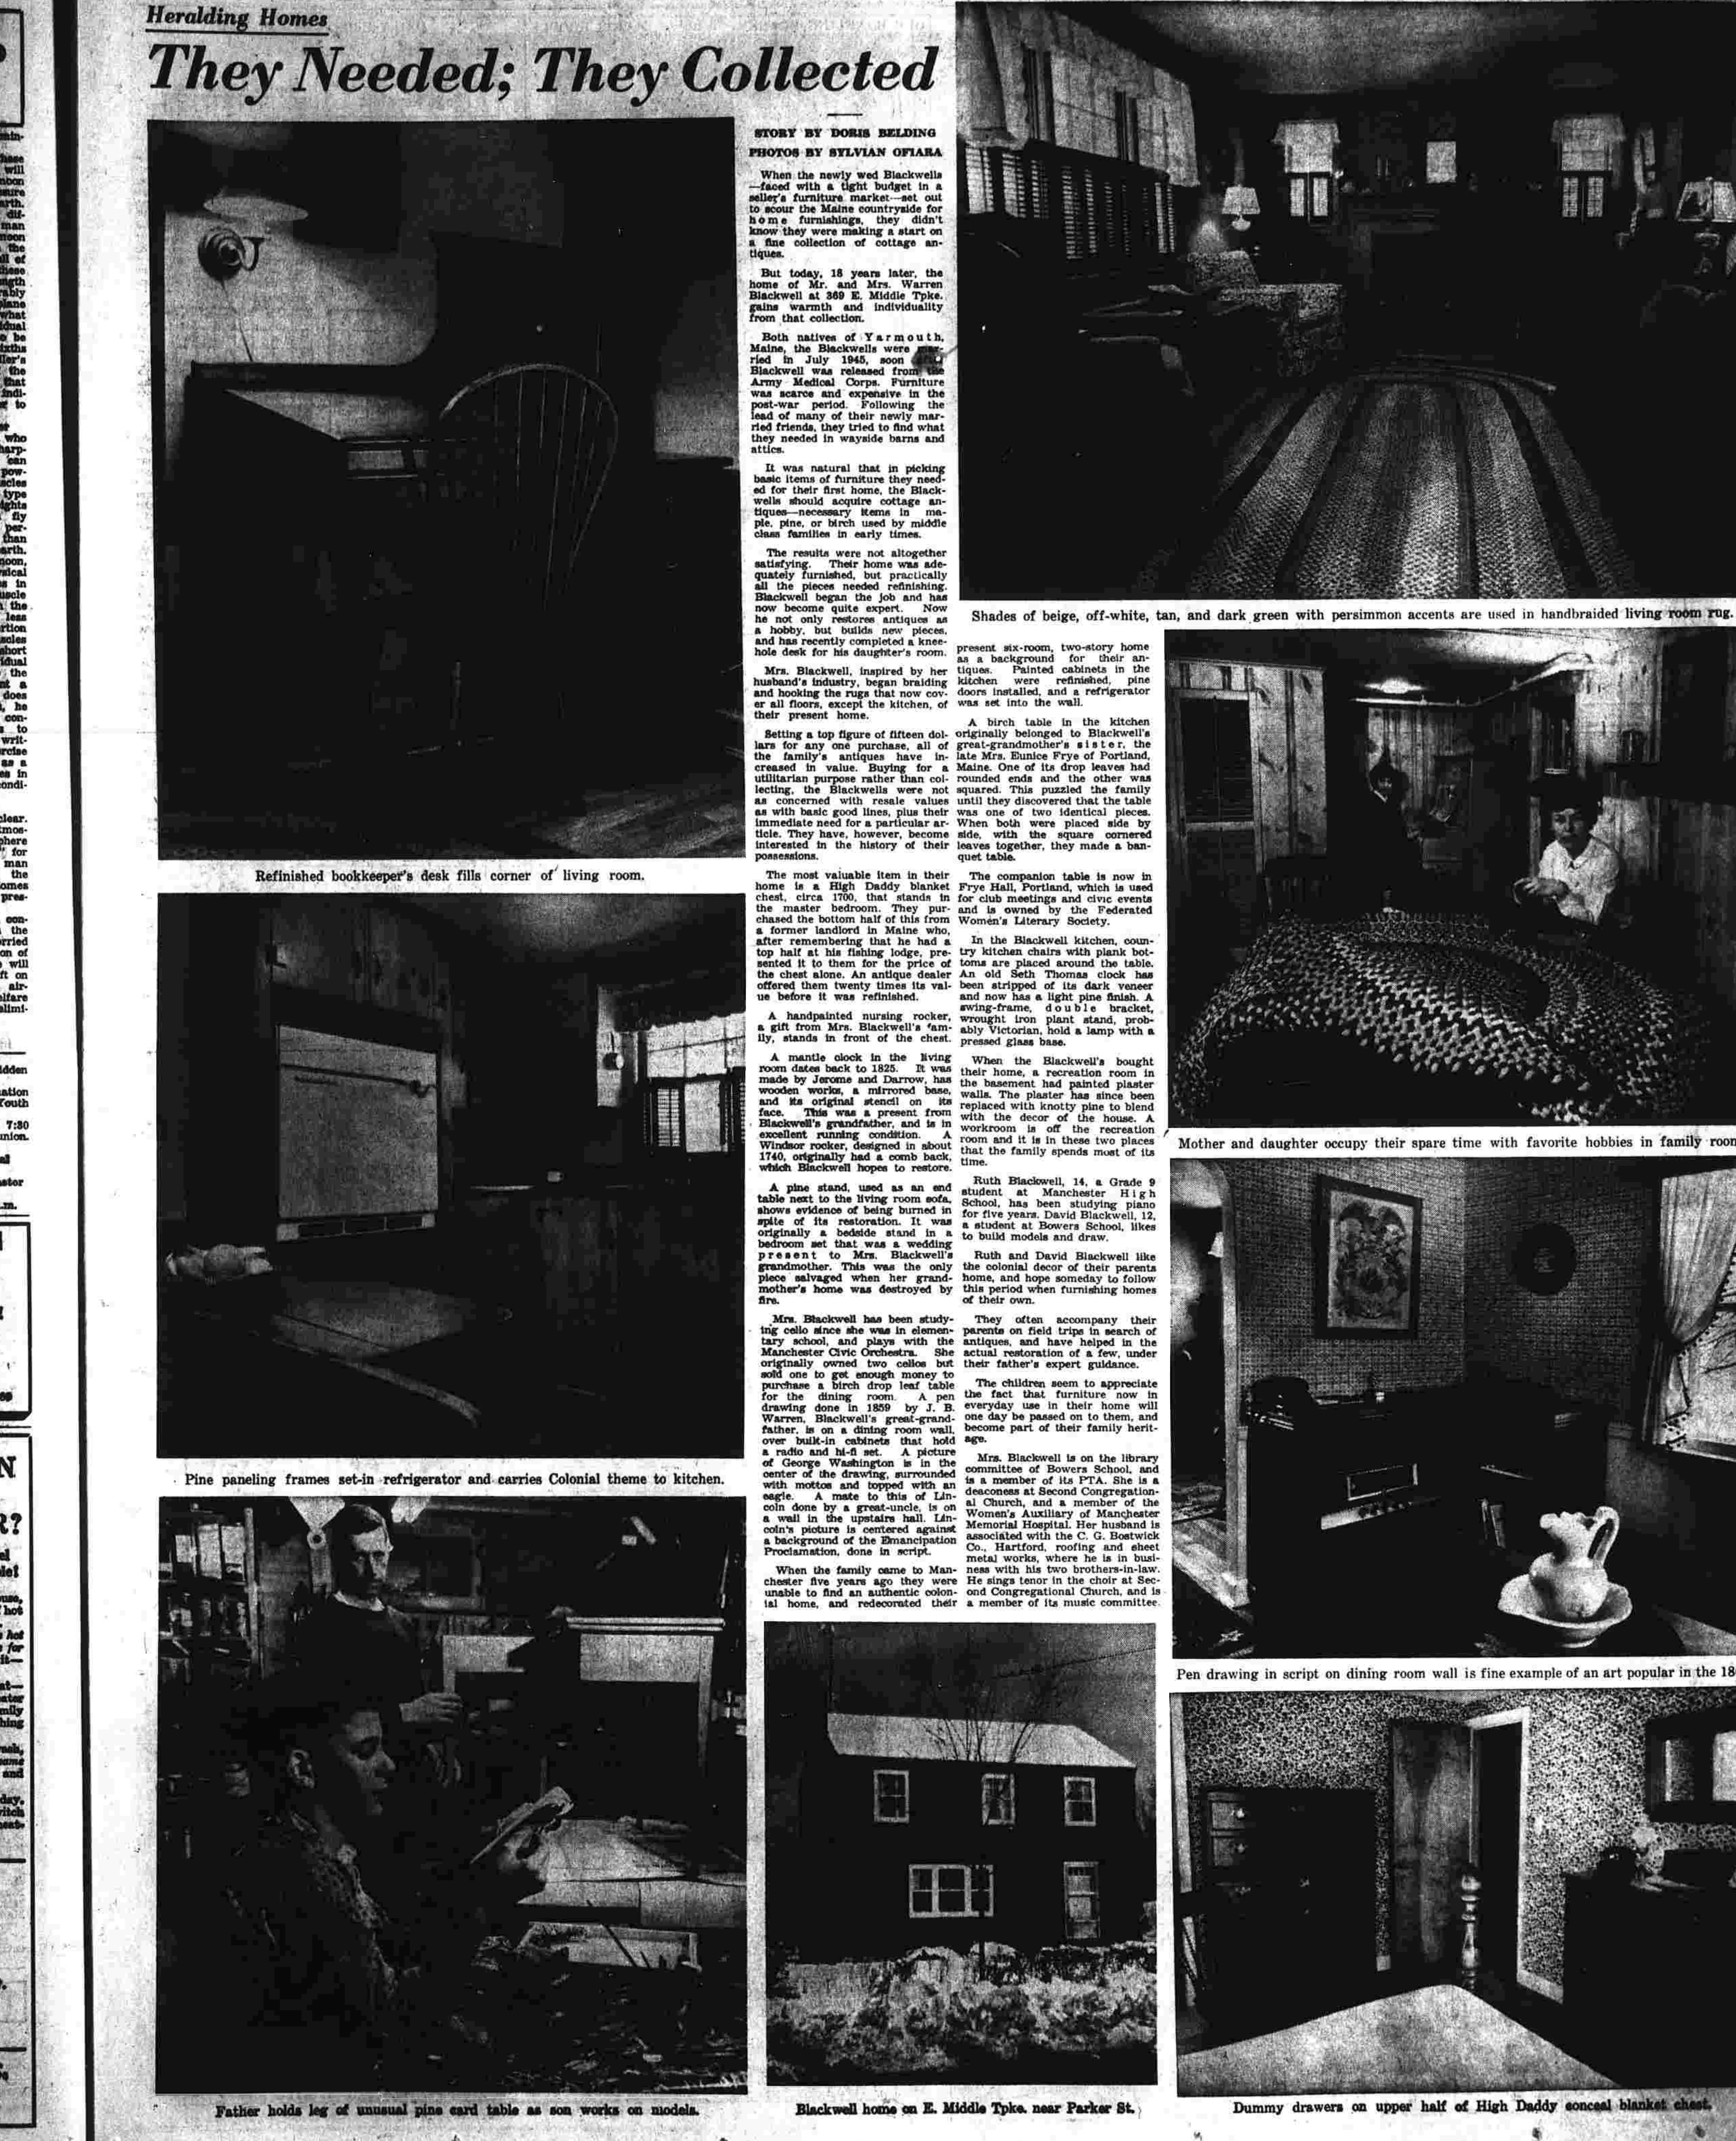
Heralding Homes

They Needed; They Collected

STORY BY DORIS BELDING
PHOTOS BY SYLVIAN OFIARA

When the newly wed Blackwells—faced with a tight budget in a seller's furniture market—set out to scour the Maine countryside for home furnishings, they didn't know they were making a start on a fine collection of cottage antiques.

But today, 18 years later, the home of Mr. and Mrs. Warren Blackwell at 369 E. Middle Tpke. gains warmth and individuality from that collection.

Both natives of Yarmouth, Maine, the Blackwells were married in July 1945, soon after Blackwell was released from the Army Medical Corps. Furniture was scarce and expensive in the post-war period. Following the lead of many of their newly married friends, they tried to find what they needed in wayside barns and attics.

It was natural that in picking basic items of furniture they needed for their first home, the Blackwells should acquire cottage antiques—necessary items in maple, pine, or birch used by middle class families in early times.

The results were not altogether satisfying. Their home was adequately furnished, but practically all the pieces needed refinishing. Blackwell began the job and has now become quite expert. Now he not only restores antiques as a hobby, but builds new pieces, and has recently completed a kneehole desk for his daughter's room.

Mrs. Blackwell, inspired by her husband's industry, began braiding and hooking the rugs that now cover all floors, except the kitchen, of their present home.

Setting a top figure of fifteen dollars for any one purchase, all of the family's antiques have increased in value. Buying for a utilitarian purpose rather than collecting, the Blackwells were not as concerned with resale values as with basic good lines, plus their immediate need for a particular article. They have, however, become interested in the history of their possessions.

The most valuable item in their home is a High Daddy blanket chest, circa 1700, that stands in the master bedroom. They purchased the bottom half of this from a former landlord in Maine who, after remembering that he had a top half at his fishing lodge, presented it to them for the price of the chest alone. An antique dealer offered them twenty times its value before it was refinished.

A handpainted nursing rocker, a gift from Mrs. Blackwell's family, stands in front of the chest.

A mantle clock in the living room dates back to 1825. It was made by Jerome and Darrow, has wooden works, a mirrored base, and its original stencil on its face. This was a present from Blackwell's grandfather, and is in excellent running condition. A Windsor rocker, designed in about 1740, originally had a comb back, which Blackwell hopes to restore.

A pine stand, used as an end table next to the living room sofa, shows evidence of being burned in spite of its restoration. It was originally a bedside stand in a bedroom set that was a wedding present to Mrs. Blackwell's grandmother. This was the only piece salvaged when her grandmother's home was destroyed by fire.

Mrs. Blackwell has been studying cello since she was in elementary school, and plays with the Manchester Civic Orchestra. She originally owned two cellos but sold one to get enough money to purchase a birch drop leaf table for the dining room. A pen drawing done in 1859 by J. B. Warren, Blackwell's great-grandfather, is on a dining room wall, over built-in cabinets that hold a radio and hi-fi set. A picture of George Washington is in the center of the drawing, surrounded with mottos and topped with an eagle. A mate to this of Lincoln done by a great-uncle, is on a wall in the upstairs hall. Lincoln's picture is centered against a background of the Emancipation Proclamation, done in script.

When the family came to Manchester five years ago they were unable to find an authentic colonial home, and redecorated their present six-room, two-story home as a background for their antiques. Painted cabinets in the kitchen were refinished, pine doors installed, and a refrigerator was set into the wall.

A birch table in the kitchen originally belonged to Blackwell's great-grandmother's sister, the late Mrs. Eunice Frye of Portland, Maine. One of its drop leaves had rounded ends and the other was squared. This puzzled the family until they discovered that the table was one of two identical pieces. When both were placed side by side, with the square cornered leaves together, they made a banquet table.

The companion table is now in Frye Hall, Portland, which is used for club meetings and civic events and is owned by the Federated Women's Literary Society.

In the Blackwell kitchen, country kitchen chairs with plank bottoms are placed around the table. An old Seth Thomas clock has been stripped of its dark veneer and now has a light pine finish. A swing-frame, double bracket, wrought iron plant stand, probably Victorian, hold a lamp with a pressed glass base.

When the Blackwell's bought their home, a recreation room in the basement had painted plaster walls. The plaster has since been replaced with knotty pine to blend with the decor of the house. A workroom is off the recreation room and it is in these two places that the family spends most of its time.

Ruth Blackwell, 14, a Grade 9 student at Manchester High School, has been studying piano for five years. David Blackwell, 12, a student at Bowers School, likes to build models and draw.

Ruth and David Blackwell like the colonial decor of their parents home, and hope someday to follow this period when furnishing homes of their own.

They often accompany their parents on field trips in search of antiques, and have helped in the actual restoration of a few, under their father's expert guidance.

The children seem to appreciate the fact that furniture now in everyday use in their home will one day be passed on to them, and become part of their family heritage.

Mrs. Blackwell is on the library committee of Bowers School, and is a member of its PTA. She is a deaconess at Second Congregational Church, and a member of the Women's Auxiliary of Manchester Memorial Hospital. Her husband is associated with the C. G. Bostwick Co., Hartford, roofing and sheet metal works, where he is in business with his two brothers-in-law. He sings tenor in the choir at Second Congregational Church, and is a member of its music committee.

Refinished bookkeeper's desk fills corner of living room.

Shades of beige, off-white, tan, and dark green with persimmon accents are used in handbraided living room rug.

Mother and daughter occupy their spare time with favorite hobbies in family room

Pine paneling frames set-in refrigerator and carries Colonial theme to kitchen.

Pen drawing in script on dining room wall is fine example of an art popular in the 18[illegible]

Father holds leg of unusual pine card table as son works on models.

Blackwell home on E. Middle Tpke. near Parker St.

Dummy drawers on upper half of High Daddy conceal blanket chest.